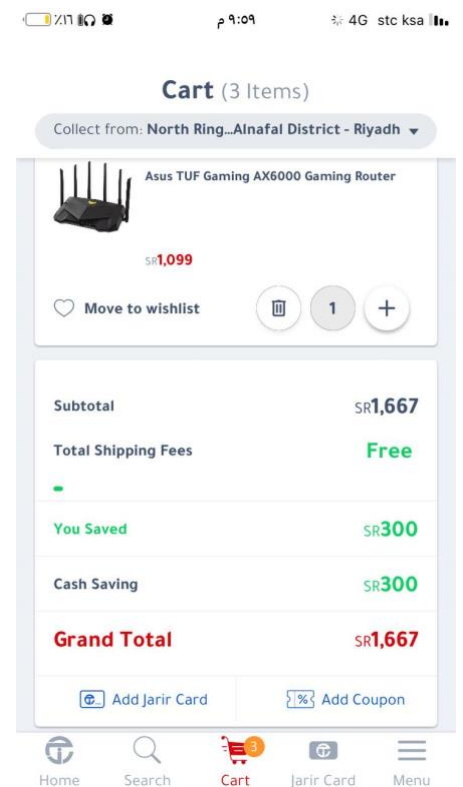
%١٦ ٩:٠٩ م 4G stc ksa

Cart (3 Items)

Collect from: North Ring...Alnafal District - Riyadh

Asus TUF Gaming AX6000 Gaming Router

SR1,099

Move to wishlist 1 +

Subtotal SR1,667

Total Shipping Fees Free

-

You Saved SR300

Cash Saving SR300

Grand Total SR1,667

Add Jarir Card Add Coupon

Home Search 3 Cart Jarir Card Menu